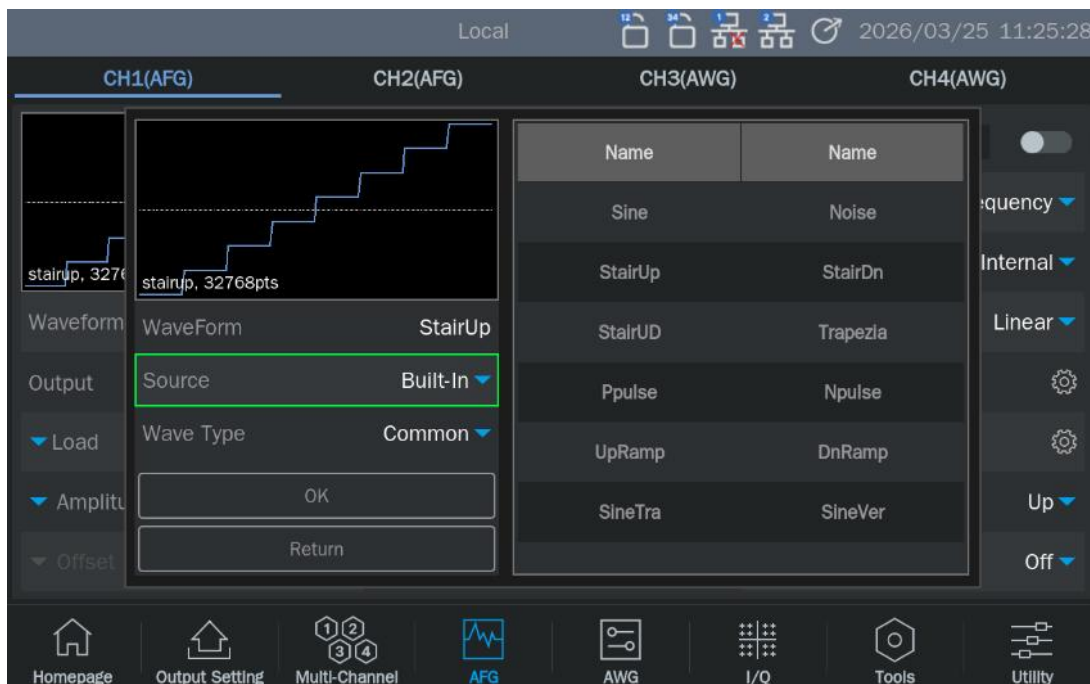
Local 2026/03/25 11:25:28

CH1(AFG) CH2(AFG) CH3(AWG) CH4(AWG)

stairup, 3276

Waveform

Output

Load

Amplitu

Offset

stairup, 32768pts

WaveForm StairUp

Source Built-In

Wave Type Common

OK

Return

| Name | Name |
|---|---|
| Sine | Noise |
| StairUp | StairDn |
| StairUD | Trapezia |
| Ppulse | Npulse |
| UpRamp | DnRamp |
| SineTra | SineVer |

equency

Internal

Linear

Up

Off

Homepage Output Setting Multi-Channel AFG AWG I/O Tools Utility